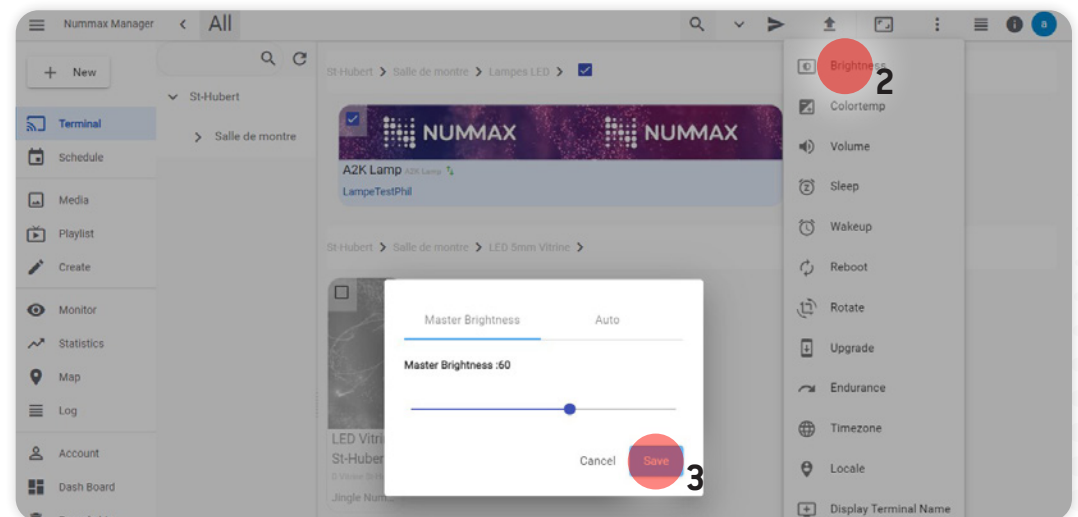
Nummax Manager < All

+ New

Terminal
Schedule
Media
Playlist
Create
Monitor
Statistics
Map
Log
Account
Dash Board

St-Hubert
> Salle de montre

St-Hubert > Salle de montre > Lampes LED >

NUMMAX NUMMAX
A2K Lamp A2K Lamp
LampeTestPhil

St-Hubert > Salle de montre > LED 5mm Vitrine >

LED Vitri
St-Huber
Jingle Num

Master Brightness Auto
Master Brightness :60
Cancel Save
3

Brightness
2
Colortemp
Volume
Sleep
Wakeup
Reboot
Rotate
Upgrade
Endurance
Timezone
Locale
Display Terminal Name